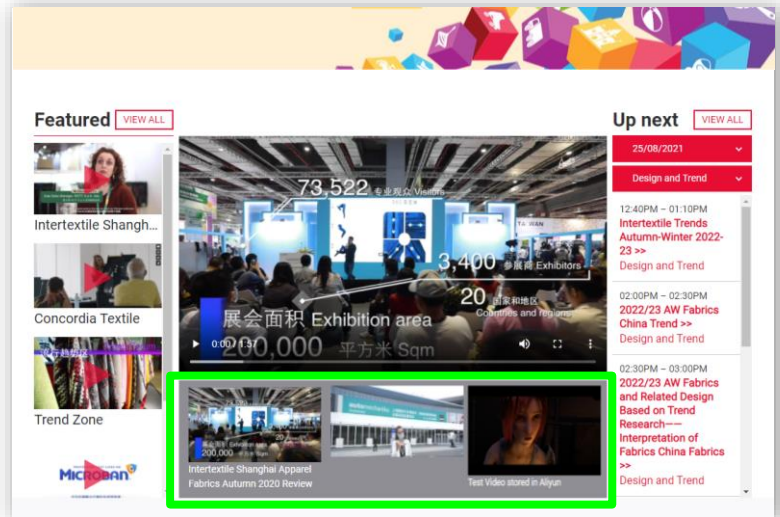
Featured VIEW ALL

Intertextile Shangh...

Concordia Textile

Trend Zone

MICROBAN

73,522 专业观众 Visitors

3,400 参展商 Exhibitors

20 国家和地区 Countries and regions

展会面积 Exhibition area

200,000 平方米 Sqm

0:00 / 1:57

Intertextile Shanghai Apparel Fabrics Autumn 2020 Review

Test Video stored in Aliyun

Up next VIEW ALL

25/08/2021

Design and Trend

12:40PM – 01:10PM
Intertextile Trends Autumn-Winter 2022-23 >>
Design and Trend

02:00PM – 02:30PM
2022/23 AW Fabrics China Trend >>
Design and Trend

02:30PM – 03:00PM
2022/23 AW Fabrics and Related Design Based on Trend Research—Interpretation of Fabrics China Fabrics >>
Design and Trend